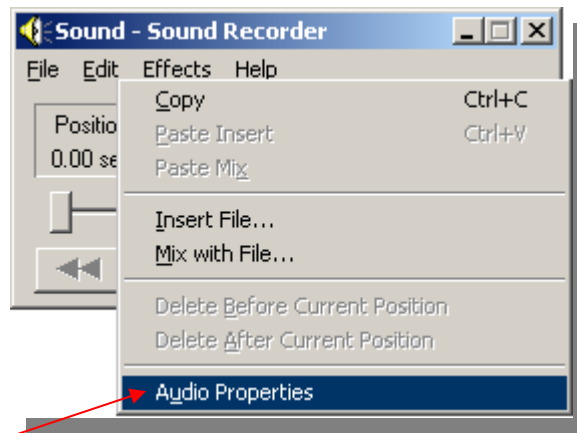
Sound - Sound Recorder

File Edit Effects Help

Positio
0.00 se

Copy Ctrl+C
Paste Insert Ctrl+V
Paste Mix
Insert File...
Mix with File...
Delete Before Current Position
Delete After Current Position
Audio Properties